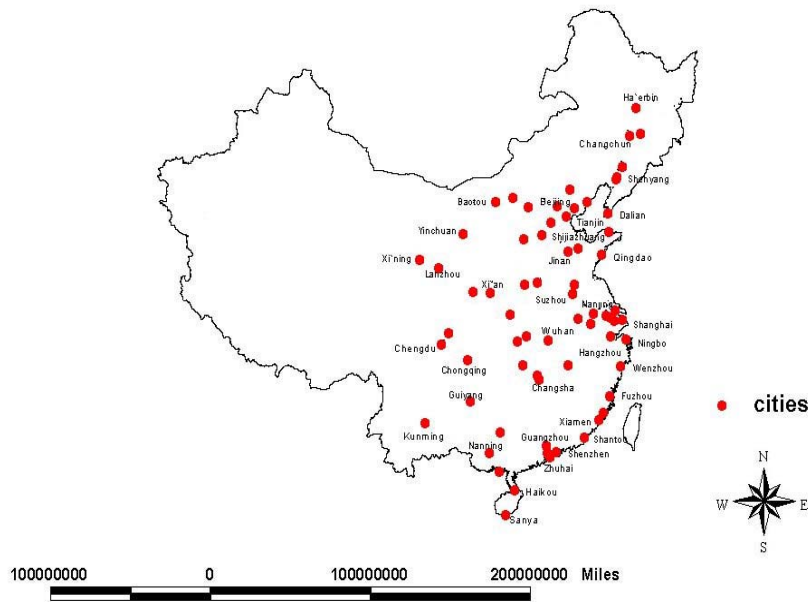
Ha`erbin
Changchun
Shenyang
Baotou
Beijing
Tianjin
Dalian
Yinchuan
Shijiazhuang
Jinan
Qingdao
Xi'ning
Lanzhou
Xi'an
Suzhou
Nanjing
Shanghai
Wuhan
Ningbo
Chengdu
Hangzhou
Chongqing
Wenzhou
Changsha
Guiyang
Fuzhou
Xiamen
Kunming
Guangzhou
Shantou
Nanning
Shenzhen
Zhuhai
Haikou
Sanya

cities

N
W
E
S

100000000 0 100000000 200000000 Miles